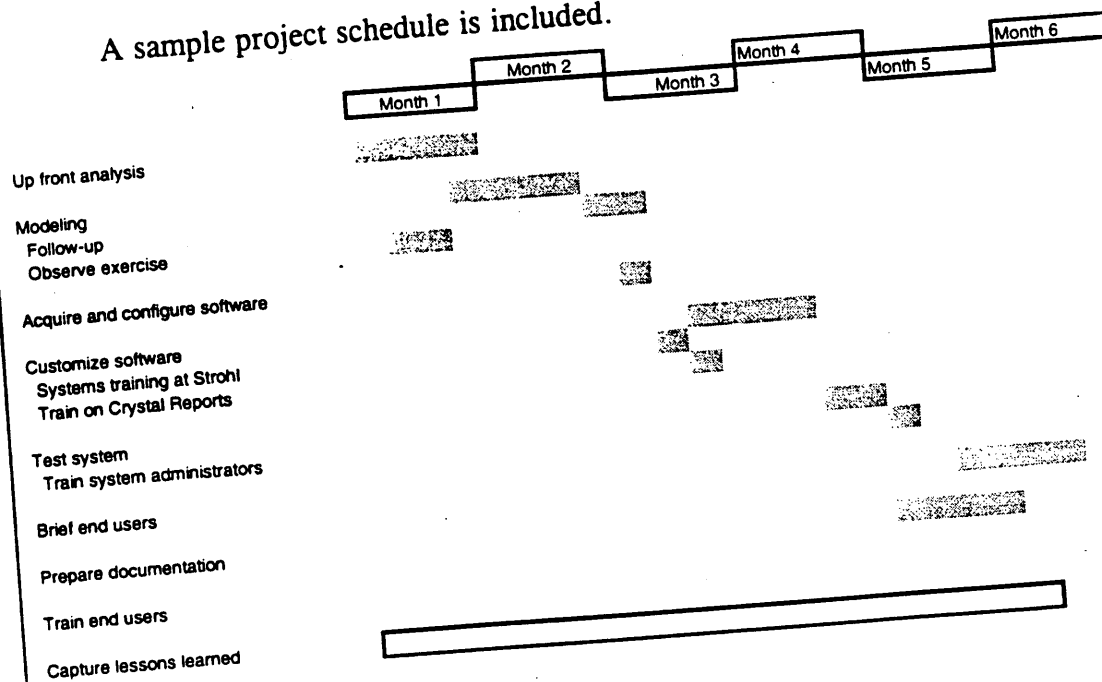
A sample project schedule is included.

Month 1
Month 2
Month 3
Month 4
Month 5
Month 6

Up front analysis

Modeling
Follow-up
Observe exercise

Acquire and configure software

Customize software
Systems training at Strohl
Train on Crystal Reports

Test system
Train system administrators

Brief end users

Prepare documentation

Train end users

Capture lessons learned